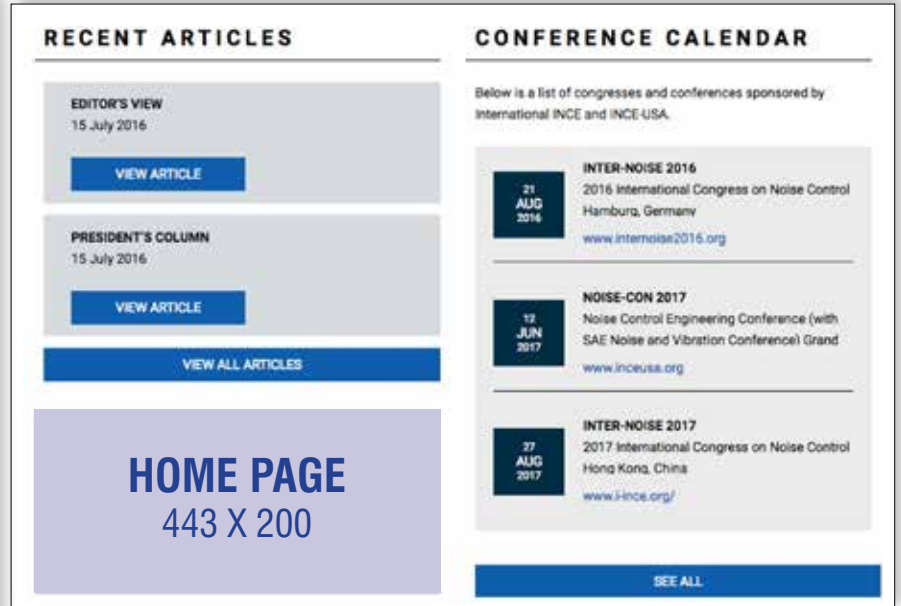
RECENT ARTICLES

EDITOR'S VIEW
15 July 2016

VIEW ARTICLE

PRESIDENT'S COLUMN
15 July 2016

VIEW ARTICLE

VIEW ALL ARTICLES

HOME PAGE
443 X 200

CONFERENCE CALENDAR

Below is a list of congresses and conferences sponsored by International INCE and INCE-USA.

21 AUG 2016

INTER-NOISE 2016
2016 International Congress on Noise Control Hamburg, Germany
www.internoise2016.org

12 JUN 2017

NOISE-CON 2017
Noise Control Engineering Conference (with SAE Noise and Vibration Conference) Grand
www.inceusa.org

27 AUG 2017

INTER-NOISE 2017
2017 International Congress on Noise Control Hong Kong, China
www.i-ince.org/

SEE ALL